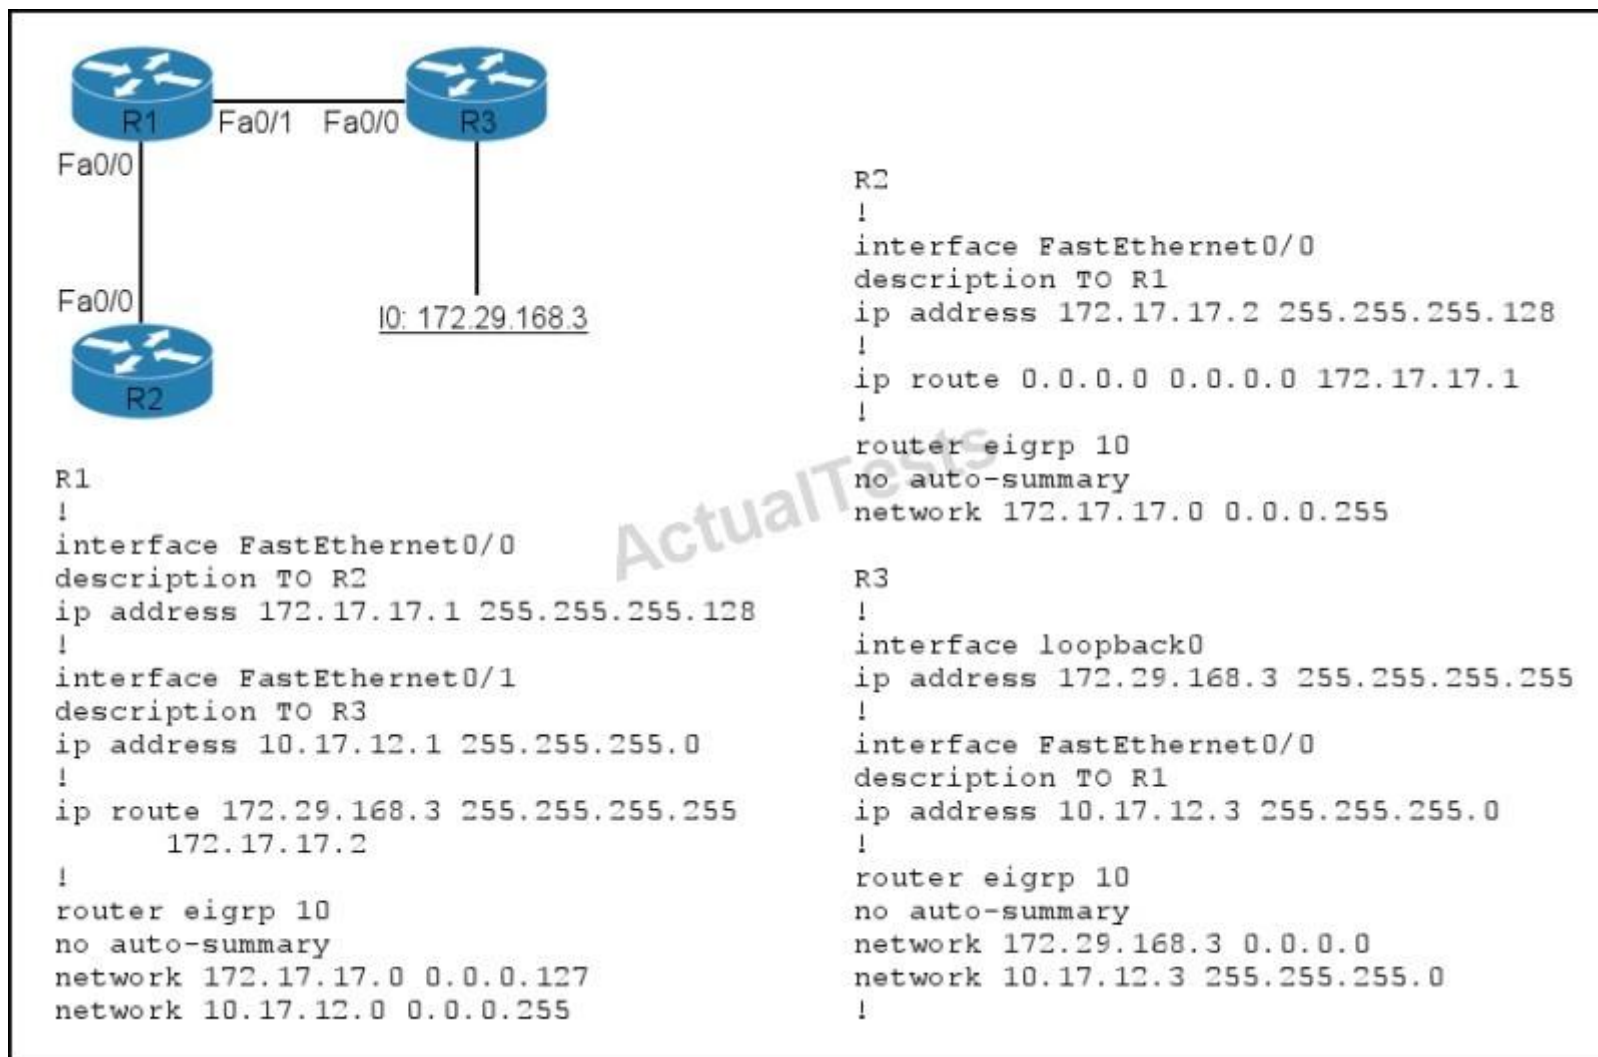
R1
Fa0/1
Fa0/0
R3
Fa0/0
Fa0/0
I0: 172.29.168.3
R2

R2
!
interface FastEthernet0/0
description TO R1
ip address 172.17.17.2 255.255.255.128
!
ip route 0.0.0.0 0.0.0.0 172.17.17.1
!
router eigrp 10
no auto-summary
network 172.17.17.0 0.0.0.255

ActualTests

R1
!
interface FastEthernet0/0
description TO R2
ip address 172.17.17.1 255.255.255.128
!
interface FastEthernet0/1
description TO R3
ip address 10.17.12.1 255.255.255.0
!
ip route 172.29.168.3 255.255.255.255 172.17.17.2
!
router eigrp 10
no auto-summary
network 172.17.17.0 0.0.0.127
network 10.17.12.0 0.0.0.255

R3
!
interface loopback0
ip address 172.29.168.3 255.255.255.255
!
interface FastEthernet0/0
description TO R1
ip address 10.17.12.3 255.255.255.0
!
router eigrp 10
no auto-summary
network 172.29.168.3 0.0.0.0
network 10.17.12.3 255.255.255.0
!